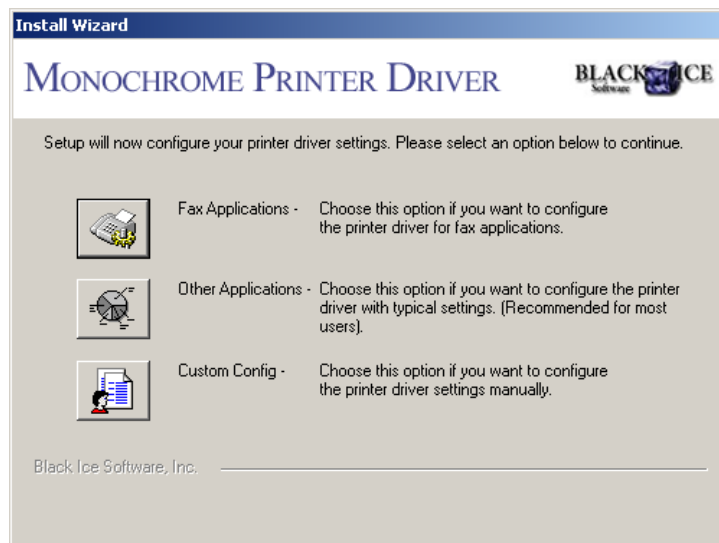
Install Wizard

MONOCHROME PRINTER DRIVER

BLACK ICE Software

Setup will now configure your printer driver settings. Please select an option below to continue.

Fax Applications - Choose this option if you want to configure the printer driver for fax applications.

Other Applications - Choose this option if you want to configure the printer driver with typical settings. (Recommended for most users).

Custom Config - Choose this option if you want to configure the printer driver settings manually.

Black Ice Software, Inc.